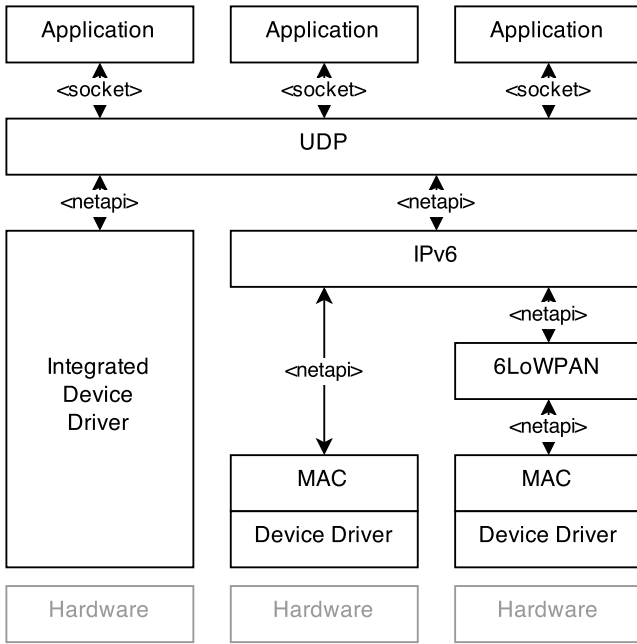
Application

Application

Application

<socket>

<socket>

<socket>

UDP

<netapi>

<netapi>

Integrated Device Driver

IPv6

<netapi>

<netapi>

6LoWPAN

<netapi>

MAC

Device Driver

MAC

Device Driver

Hardware

Hardware

Hardware